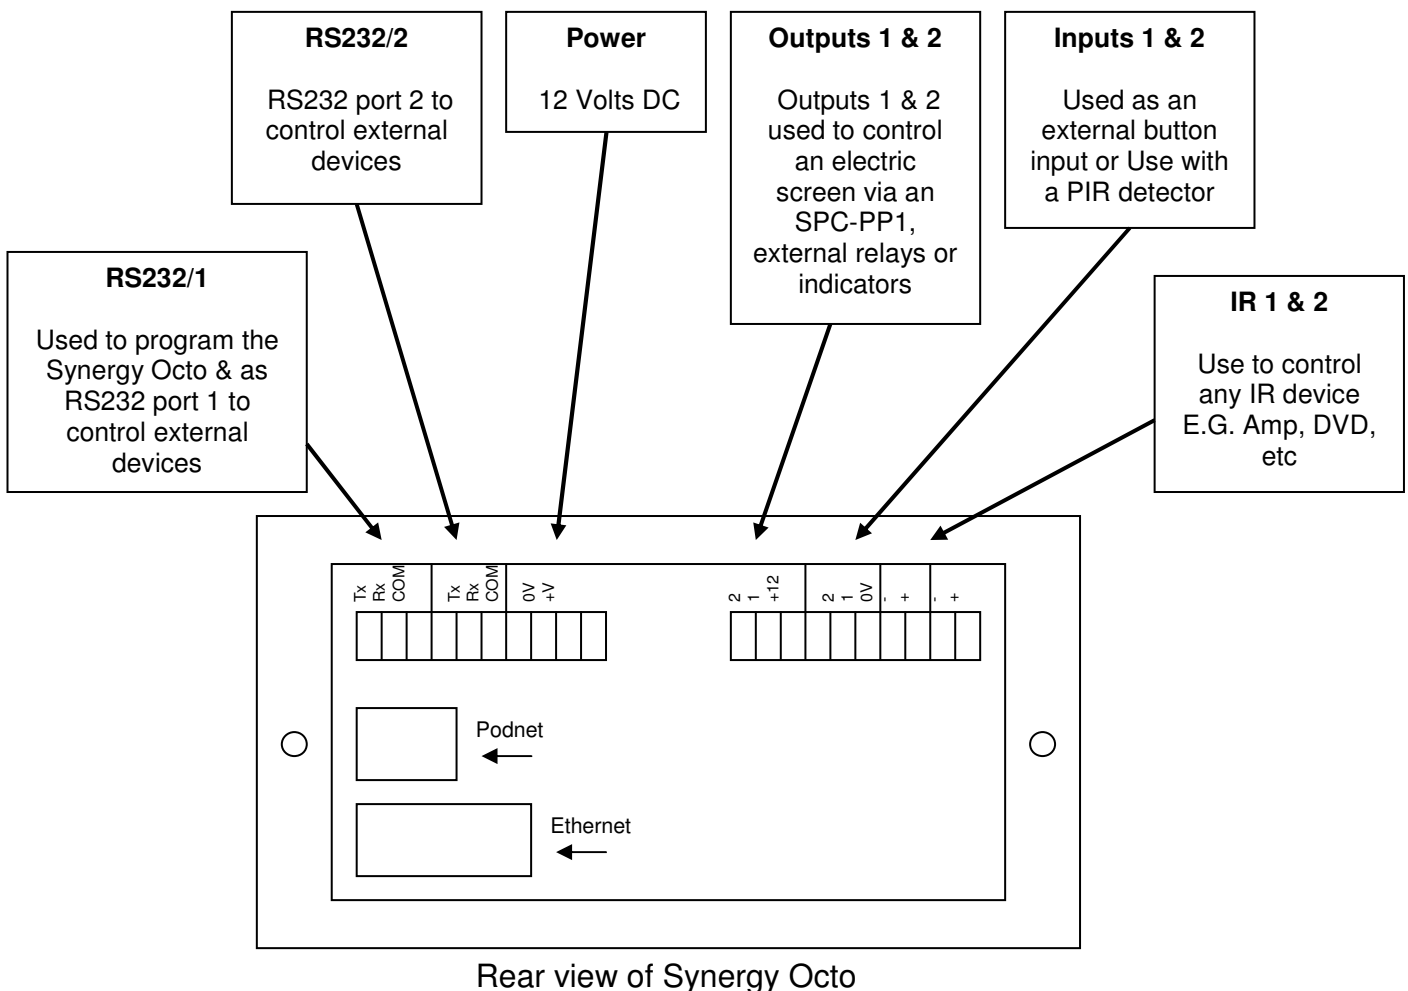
RS232/2

RS232 port 2 to control external devices

Power

12 Volts DC

Outputs 1 & 2

Outputs 1 & 2 used to control an electric screen via an SPC-PP1, external relays or indicators

Inputs 1 & 2

Used as an external button input or Use with a PIR detector

RS232/1

Used to program the Synergy Octo & as RS232 port 1 to control external devices

IR 1 & 2

Use to control any IR device E.G. Amp, DVD, etc

Tx Rx COM Tx Rx COM 0V +V

2 1 +12 2 1 0V - + - +

Podnet

Ethernet

Rear view of Synergy Octo